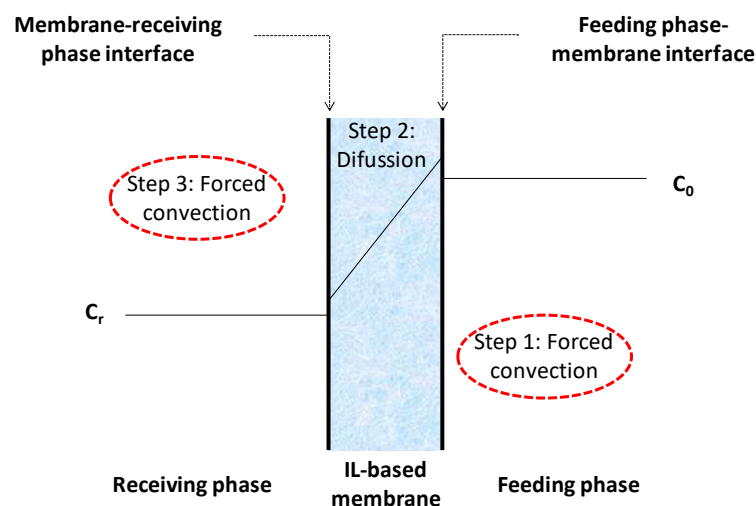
Membrane-receiving phase interface

Feeding phase-membrane interface

Step 2: Difussion

Step 3: Forced convection

$C_0$

$C_r$

Step 1: Forced convection

Receiving phase

IL-based membrane

Feeding phase